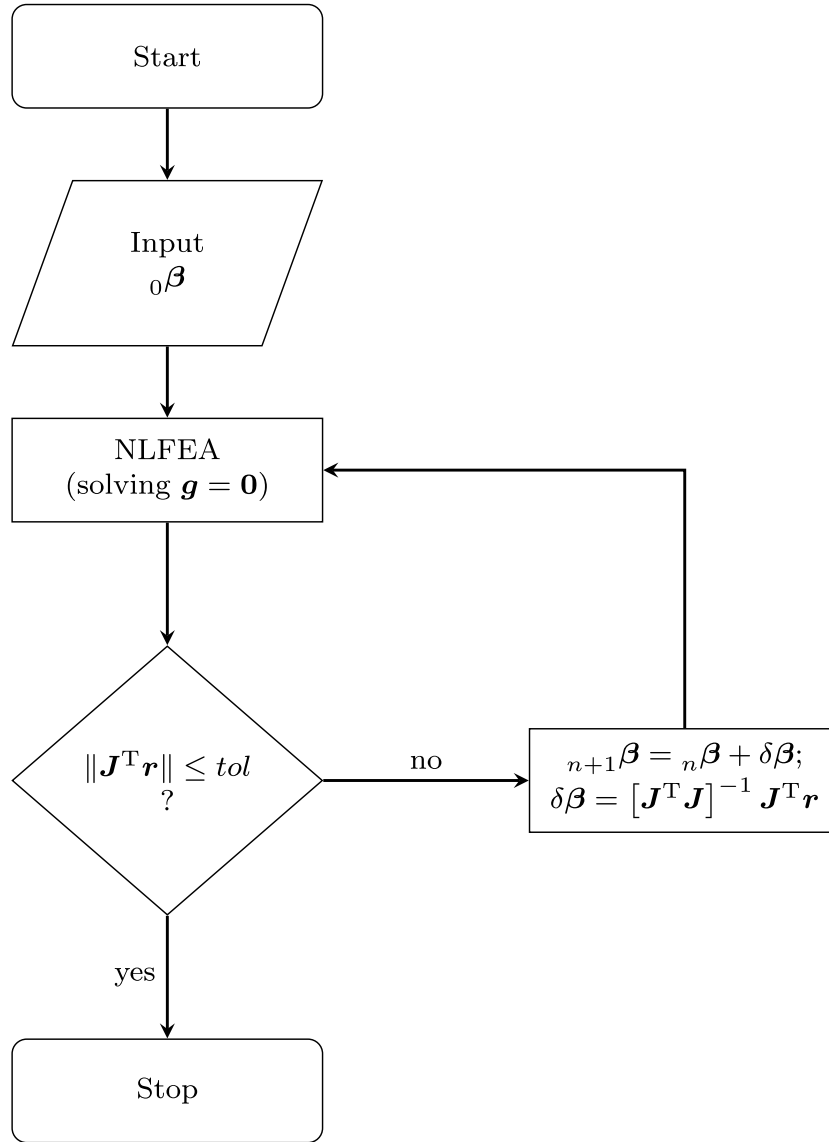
Start

Input
${}_0\boldsymbol{\beta}$

NLFEA
(solving $\boldsymbol{g} = \boldsymbol{0}$)

$\|\boldsymbol{J}^{\mathrm{T}}\boldsymbol{r}\| \leq tol$
?

no

${}_{n+1}\boldsymbol{\beta} = {}_{n}\boldsymbol{\beta} + \delta\boldsymbol{\beta}$;
$\delta\boldsymbol{\beta} = \left[\boldsymbol{J}^{\mathrm{T}}\boldsymbol{J}\right]^{-1} \boldsymbol{J}^{\mathrm{T}}\boldsymbol{r}$

yes

Stop